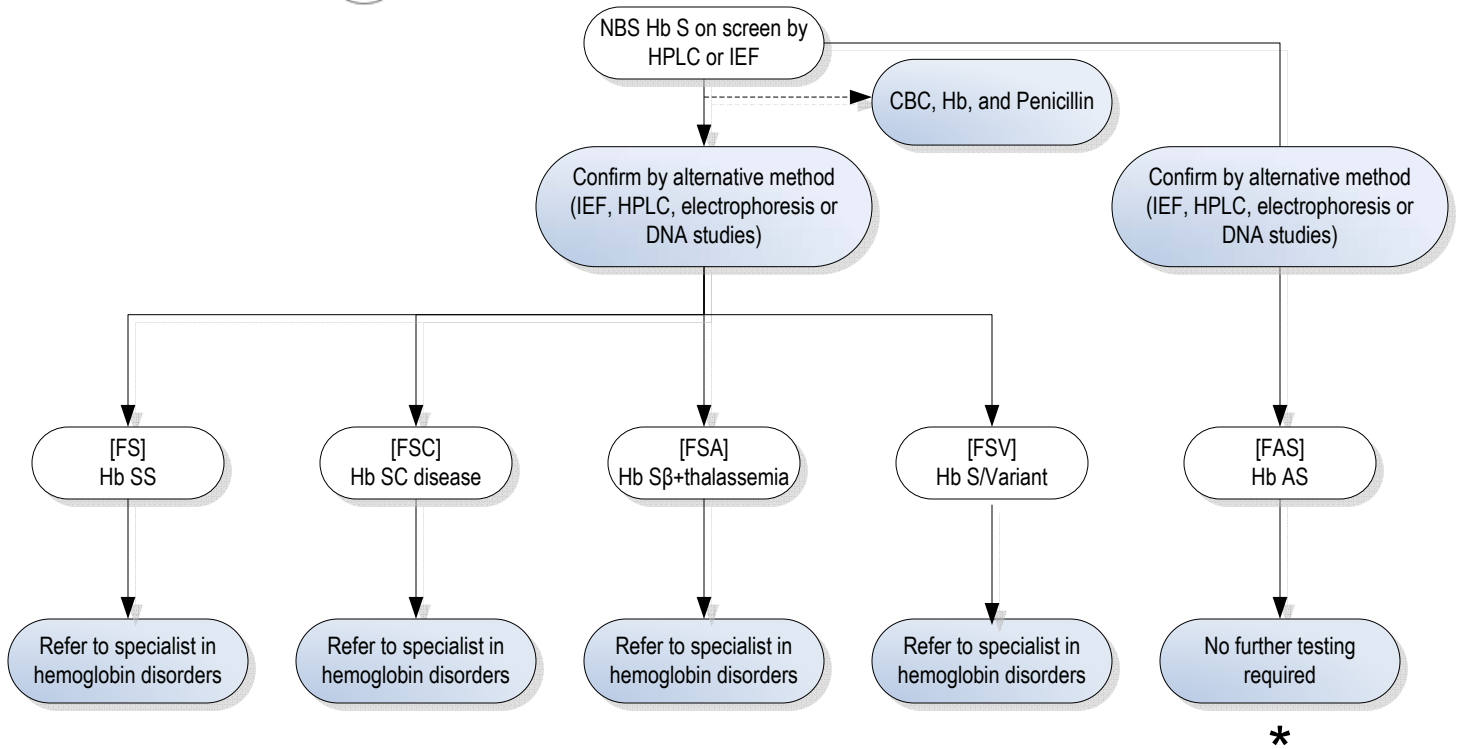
NBS Hb S on screen by HPLC or IEF

CBC, Hb, and Penicillin

Confirm by alternative method (IEF, HPLC, electrophoresis or DNA studies)

Confirm by alternative method (IEF, HPLC, electrophoresis or DNA studies)

[FS]
Hb SS

[FSC]
Hb SC disease

[FSA]
Hb Sβ+thalassemia

[FSV]
Hb S/Variant

[FAS]
Hb AS

Refer to specialist in hemoglobin disorders

Refer to specialist in hemoglobin disorders

Refer to specialist in hemoglobin disorders

Refer to specialist in hemoglobin disorders

No further testing required

*